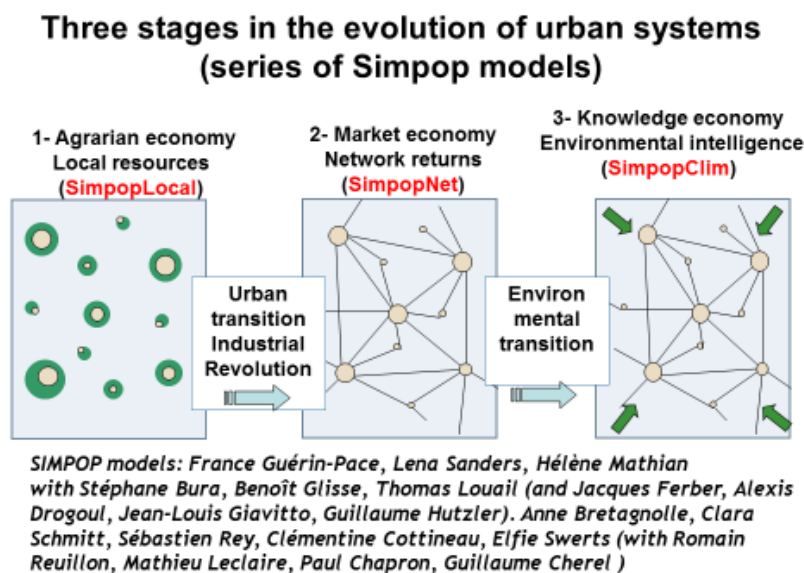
Three stages in the evolution of urban systems
(series of Simpop models)

1- Agrarian economy
Local resources
(SimpopLocal)

2- Market economy
Network returns
(SimpopNet)

3- Knowledge economy
Environmental intelligence
(SimpopClim)

Urban transition
Industrial Revolution

Environ mental transition

SIMPOP models: France Guérin-Pace, Lena Sanders, Hélène Mathian with Stéphane Bura, Benoît Glisse, Thomas Louail (and Jacques Ferber, Alexis Drogoul, Jean-Louis Giavitto, Guillaume Hutzler). Anne Bretagnolle, Clara Schmitt, Sébastien Rey, Clémentine Cottineau, Elfie Swerts (with Romain Reuillon, Mathieu Leclaire, Paul Chapron, Guillaume Cherel )